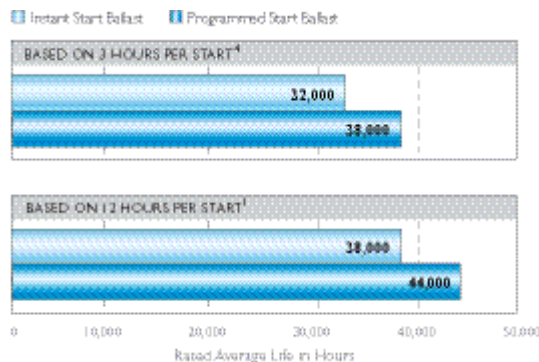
Instant Start Ballast   Programmed Start Ballast

BASED ON 3 HOURS PER START$^{4}$

32,000

38,000

BASED ON 12 HOURS PER START$^{1}$

38,000

44,000

0   10,000   20,000   30,000   40,000   50,000

Rated Average Life in Hours